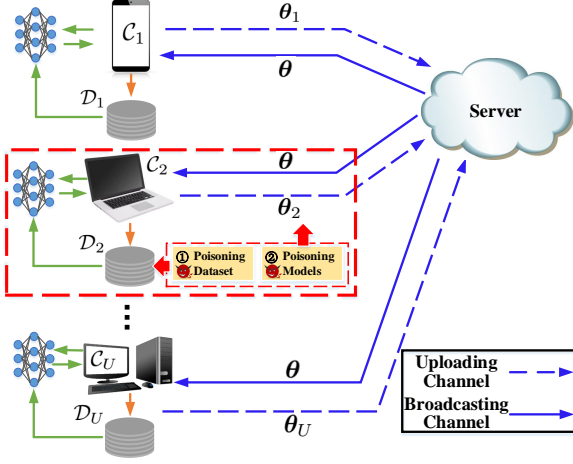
$\mathcal{C}_1$

$\boldsymbol{\theta}_1$

$\boldsymbol{\theta}$

$\mathcal{D}_1$

Server

$\mathcal{C}_2$

$\boldsymbol{\theta}$

$\boldsymbol{\theta}_2$

$\mathcal{D}_2$

① Poisoning Dataset

② Poisoning Models

$\vdots$

$\mathcal{C}_U$

$\boldsymbol{\theta}$

$\mathcal{D}_U$

$\boldsymbol{\theta}_U$

Uploading Channel

Broadcasting Channel